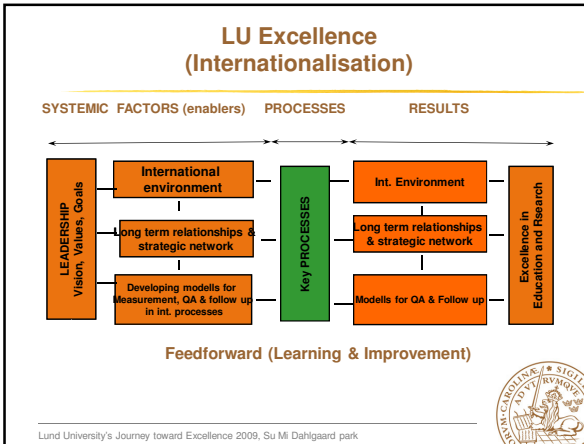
LU Excellence (Internationalisation)

SYSTEMIC FACTORS (enablers) PROCESSES RESULTS

LEADERSHIP
Vision, Values, Goals

International environment

Long term relationships & strategic network

Developing modells for Measurement, QA & follow up in int. processes

Key PROCESSES

Int. Environment

Long term relationships & strategic network

Modells for QA & Follow up

Excellence in Education and Rsearch

Feedforward (Learning & Improvement)

Lund University's Journey toward Excellence 2009, Su Mi Dahlgaard park

SIGILL · UNIVERSITATIS · CAROLINÆ · ADVE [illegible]